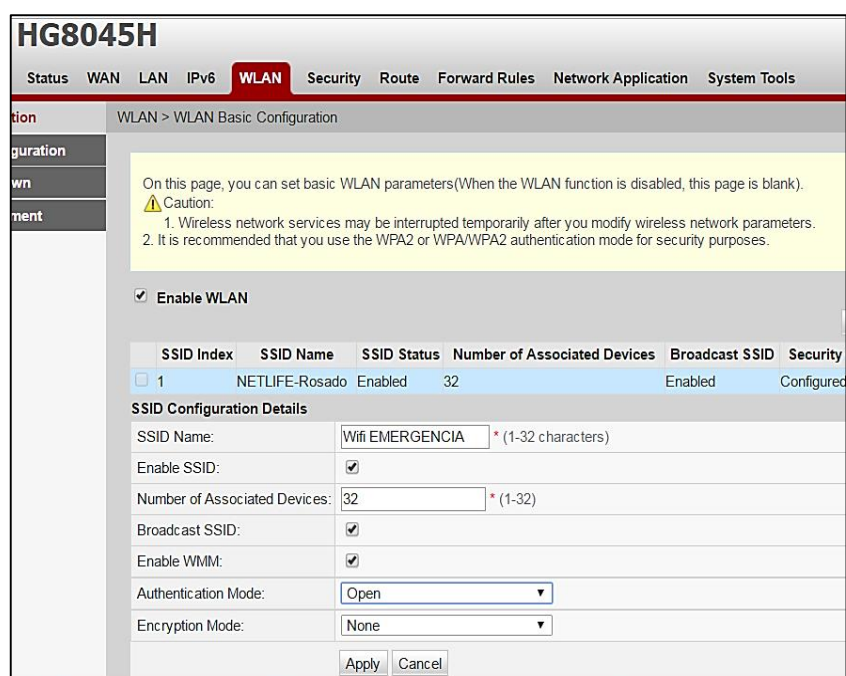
HG8045H

Status WAN LAN IPv6 WLAN Security Route Forward Rules Network Application System Tools

tion
guration
wn
ment

WLAN > WLAN Basic Configuration

On this page, you can set basic WLAN parameters(When the WLAN function is disabled, this page is blank).
Caution:
1. Wireless network services may be interrupted temporarily after you modify wireless network parameters.
2. It is recommended that you use the WPA2 or WPA/WPA2 authentication mode for security purposes.

Enable WLAN

| | SSID Index | SSID Name | SSID Status | Number of Associated Devices | Broadcast SSID | Security |
|---|---|---|---|---|---|---|
| | 1 | NETLIFE-Rosado | Enabled | 32 | Enabled | Configured |

SSID Configuration Details

| | |
|---|---|
| SSID Name: | Wifi EMERGENCIA * (1-32 characters) |
| Enable SSID: | |
| Number of Associated Devices: | 32 * (1-32) |
| Broadcast SSID: | |
| Enable WMM: | |
| Authentication Mode: | Open |
| Encryption Mode: | None |

Apply Cancel